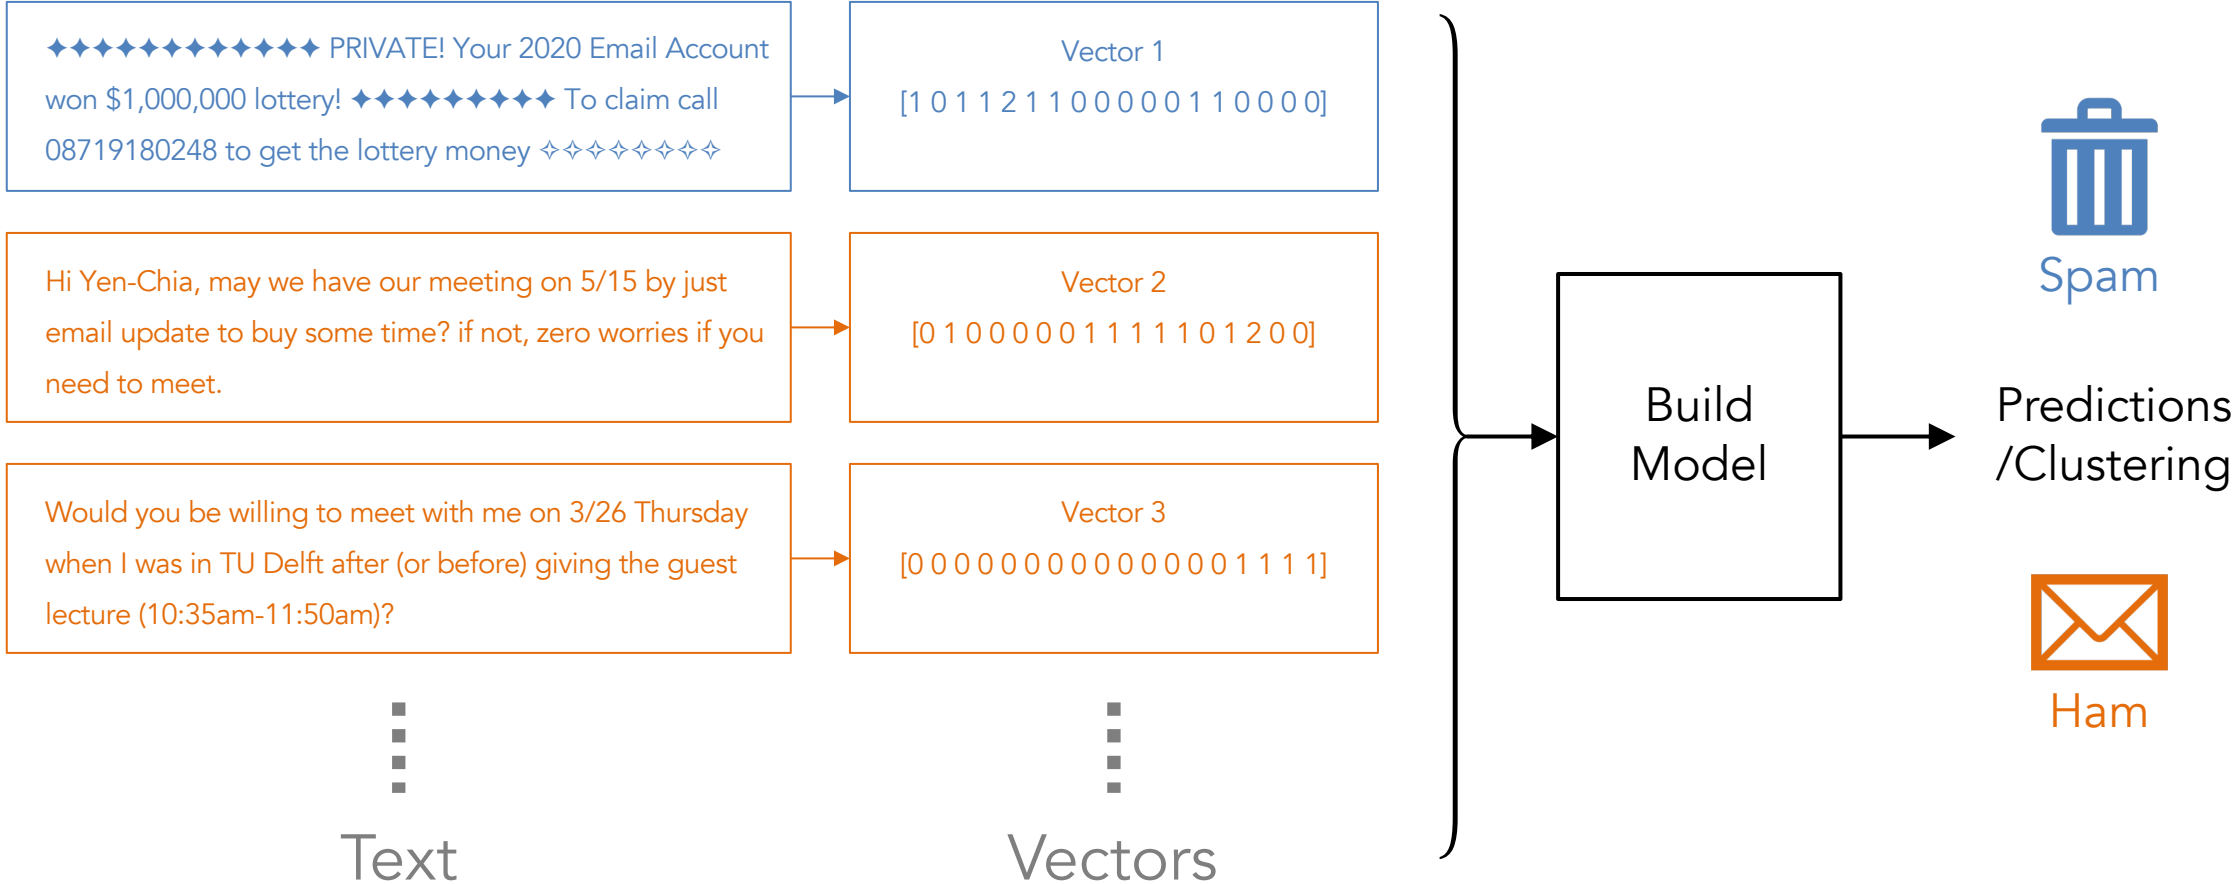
✦✦✦✦✦✦✦✦✦✦✦✦ PRIVATE! Your 2020 Email Account won $1,000,000 lottery! ✦✦✦✦✦✦✦✦✦ To claim call 08719180248 to get the lottery money ✧✧✧✧✧✧✧✧

Vector 1
[1 0 1 1 2 1 1 0 0 0 0 0 1 1 0 0 0 0]

Hi Yen-Chia, may we have our meeting on 5/15 by just email update to buy some time? if not, zero worries if you need to meet.

Vector 2
[0 1 0 0 0 0 0 1 1 1 1 1 0 1 2 0 0]

Would you be willing to meet with me on 3/26 Thursday when I was in TU Delft after (or before) giving the guest lecture (10:35am-11:50am)?

Vector 3
[0 0 0 0 0 0 0 0 0 0 0 0 0 0 1 1 1 1]

Text

Vectors

Build Model

Spam

Predictions /Clustering

Ham